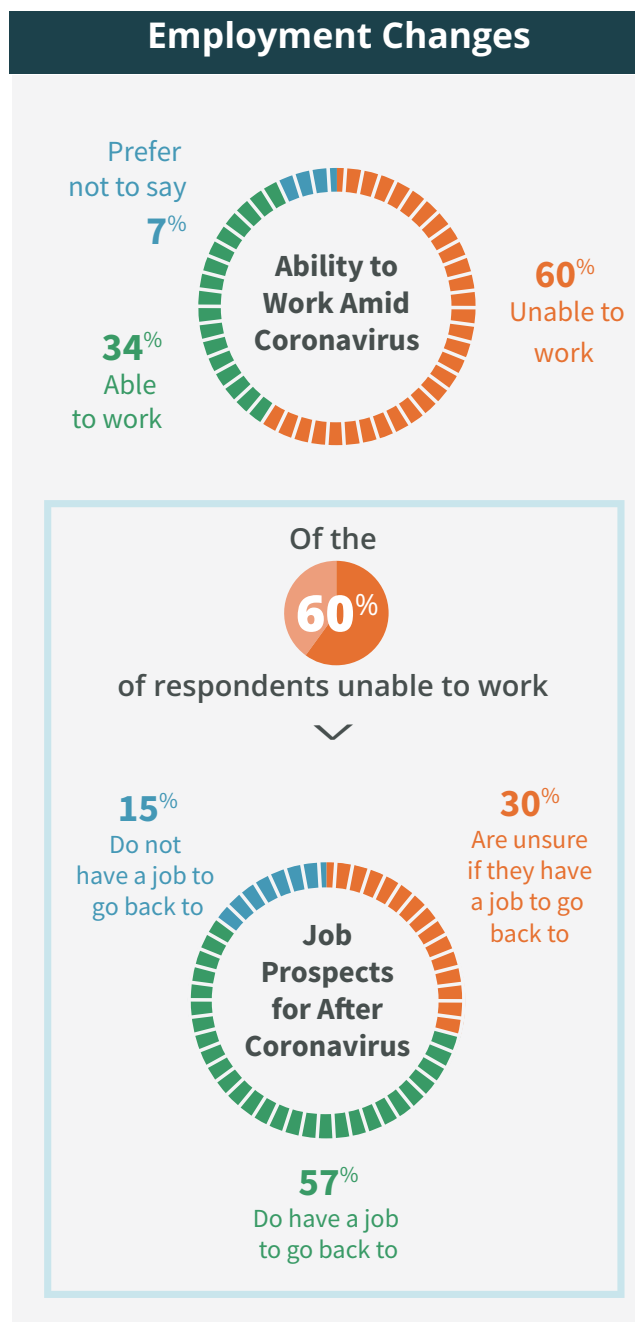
Employment Changes

Prefer not to say
7%

Ability to Work Amid Coronavirus

60%
Unable to work

34%
Able to work

Of the
60%
of respondents unable to work

15%
Do not have a job to go back to

30%
Are unsure if they have a job to go back to

Job Prospects for After Coronavirus

57%
Do have a job to go back to